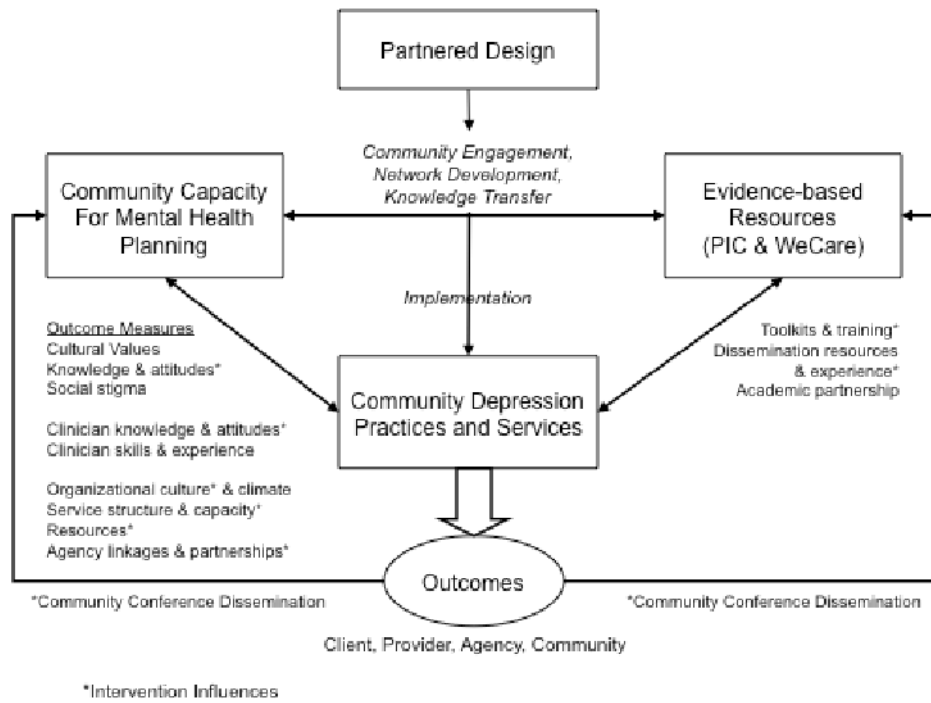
Partnered Design

Community Engagement, Network Development, Knowledge Transfer

Community Capacity For Mental Health Planning

Evidence-based Resources (PIC & WeCare)

Implementation

Outcome Measures
Cultural Values
Knowledge & attitudes*
Social stigma

Clinician knowledge & attitudes*
Clinician skills & experience

Organizational culture* & climate
Service structure & capacity*
Resources*
Agency linkages & partnerships*

Community Depression Practices and Services

Toolkits & training*
Dissemination resources & experience*
Academic partnership

Outcomes

*Community Conference Dissemination

*Community Conference Dissemination

Client, Provider, Agency, Community

*Intervention Influences